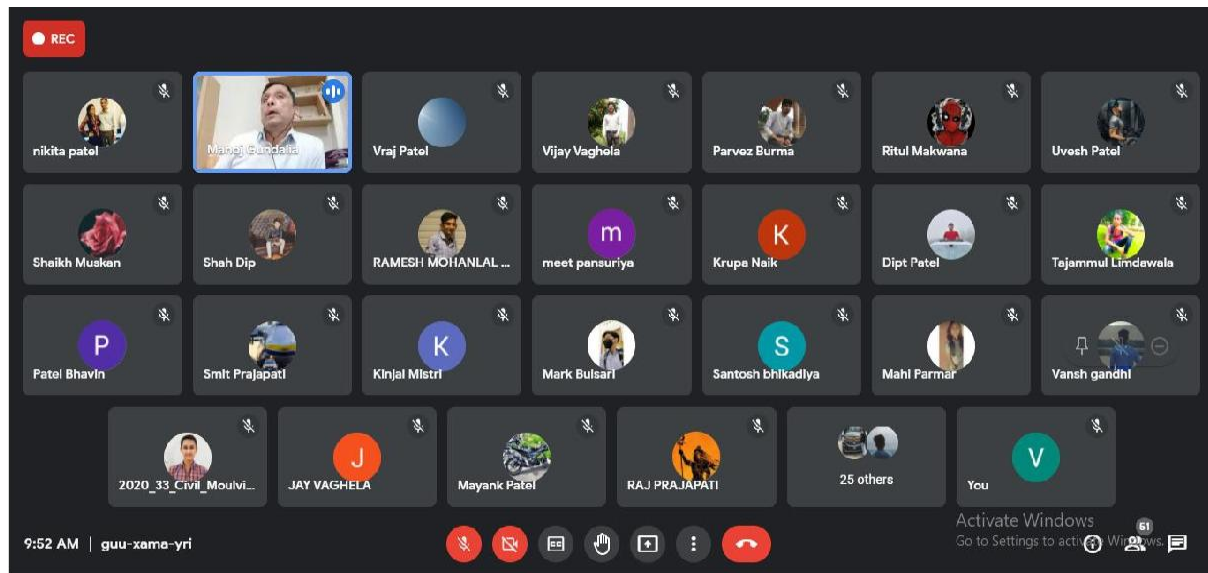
REC

nikita patel

Manoj Gundalia

Vraj Patel

Vijay Vaghela

Parvez Burma

Ritul Makwana

Uvesh Patel

Sheikh Muskan

Shah Dip

RAMESH MOHANLAL ...

m
meet pansuriya

K
Krupa Naik

Dipt Patel

Tajammul Limdewala

P
Patel Bhavin

Smit Prajapati

K
Kinjal Mistri

Mark Bulsari

S
Santosh bhikadiya

Mahi Parmar

Vansh gandhi

2020_33_Civil_Moulvi...

J
JAY VAGHELA

Mayank Patel

RAJ PRAJAPATI

25 others

V
You

9:52 AM | guu-xama-yri

Activate Windows
Go to Settings to activate Windows.

61